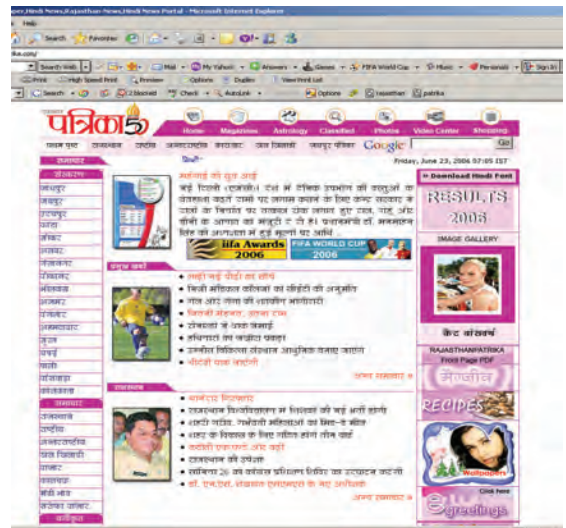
...News,Rajasthan News,Hindi News Portal - Microsoft Internet Explorer

Help

Search Favorites

Search Web Mail My Yahoo! Answers Games FIFA World Cup Music Personals Sign In

Print High Speed Print Preview Options Duplex View Print List

Search 2Secured Check AutoLink Options Rajasthan patrika

पत्रिका

Home Magazines Astrology Classified Photos Video Center Shopping

Google Go

Friday, June 23, 2006 07:05 IST

Download Hindi Font

RESULTS 2006

IMAGE GALLERY

iifa Awards 2006

FIFA WORLD CUP 2006

RAJASTHANPATRIKA Front Page PDF

RECIPES

Wallpapers

Click here

e greetings